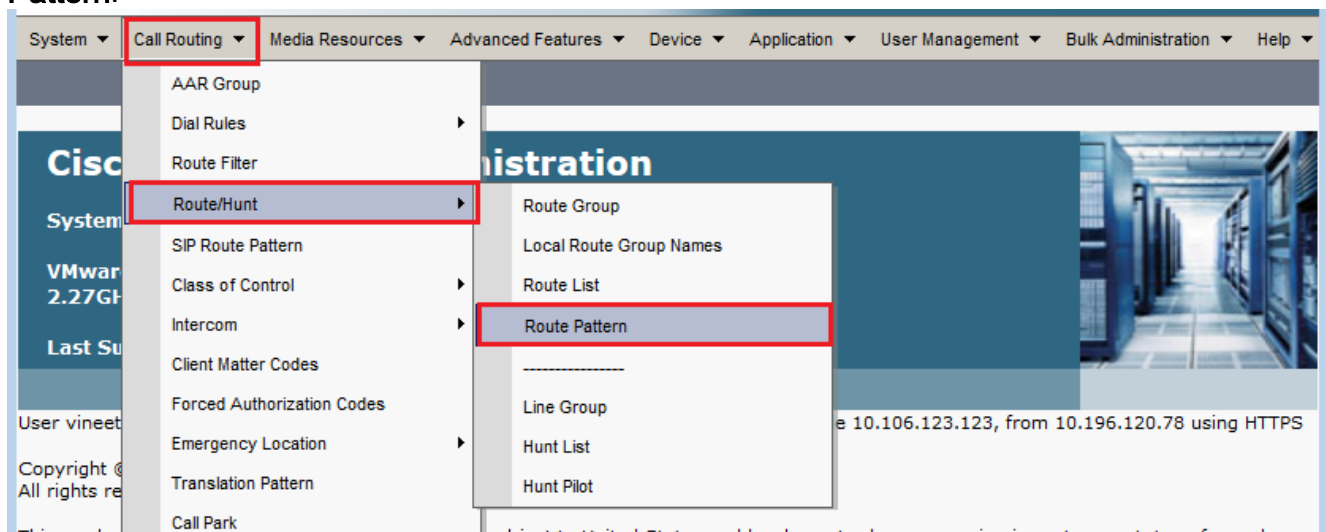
Pattern.

System ▼ Call Routing ▼ Media Resources ▼ Advanced Features ▼ Device ▼ Application ▼ User Management ▼ Bulk Administration ▼ Help ▼

AAR Group
Dial Rules
Route Filter
Route/Hunt
SIP Route Pattern
Class of Control
Intercom
Client Matter Codes
Forced Authorization Codes
Emergency Location
Translation Pattern
Call Park

Route Group
Local Route Group Names
Route List
Route Pattern
----------------
Line Group
Hunt List
Hunt Pilot

Cisc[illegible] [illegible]istration

System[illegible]

VMwar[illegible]
2.27GH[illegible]

Last Su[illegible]

User vineet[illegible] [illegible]e 10.106.123.123, from 10.196.120.78 using HTTPS

Copyright ©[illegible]
All rights re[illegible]